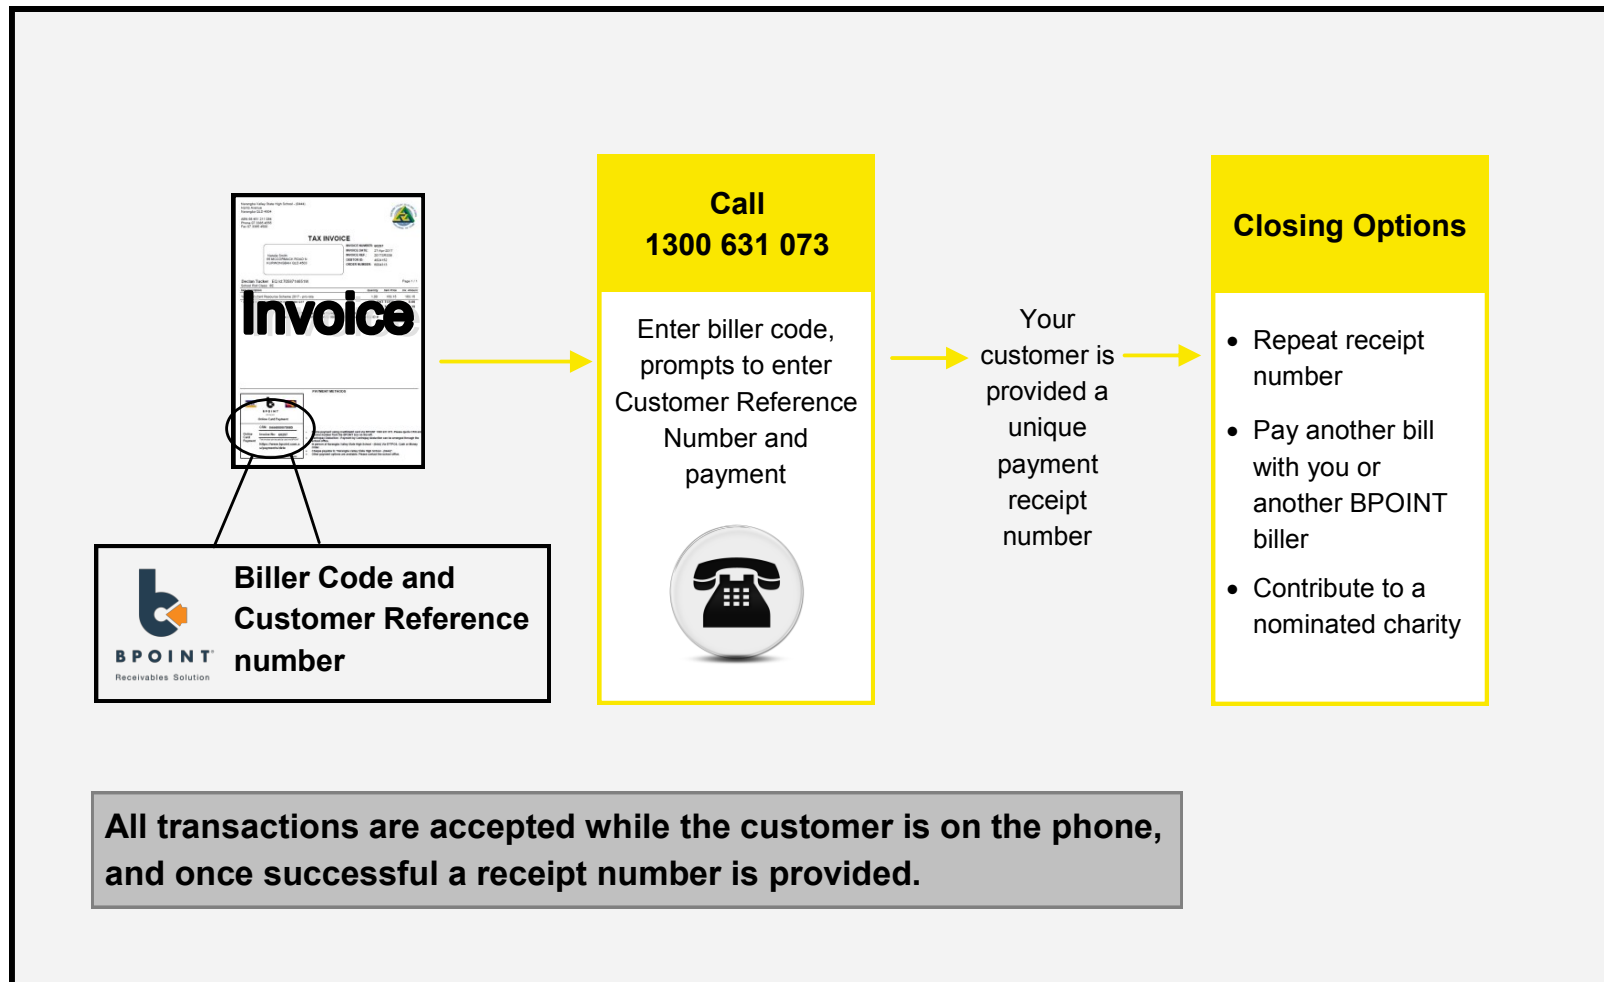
TAX INVOICE

Invoice

BPOINT
Receivables Solution

Biller Code and Customer Reference number

Call
1300 631 073

Enter biller code, prompts to enter Customer Reference Number and payment

Your customer is provided a unique payment receipt number

Closing Options

- Repeat receipt number
- Pay another bill with you or another BPOINT biller
- Contribute to a nominated charity

All transactions are accepted while the customer is on the phone, and once successful a receipt number is provided.